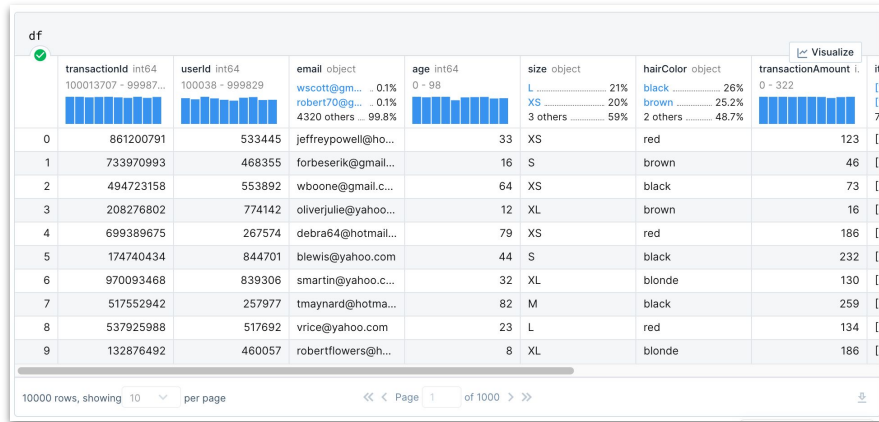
df

Visualize

| | transactionId int64 100013707 - 99987... | userId int64 100038 - 999829 | email object wscott@gm... 0.1% robert70@g... 0.1% 4320 others 99.8% | age int64 0 - 98 | size object L 21% XS 20% 3 others 59% | hairColor object black 26% brown 25.2% 2 others 48.7% | transactionAmount i... 0 - 322 | it |
|---|---|---|---|---|---|---|---|---|
| 0 | 861200791 | 533445 | jeffreypowell@ho... | 33 | XS | red | 123 | [ |
| 1 | 733970993 | 468355 | forbeserik@gmail... | 16 | S | brown | 46 | [ |
| 2 | 494723158 | 553892 | wboone@gmail.c... | 64 | XS | black | 73 | [ |
| 3 | 208276802 | 774142 | oliverjulie@yahoo... | 12 | XL | brown | 16 | [ |
| 4 | 699389675 | 267574 | debra64@hotmail... | 79 | XS | red | 186 | [ |
| 5 | 174740434 | 844701 | blewis@yahoo.com | 44 | S | black | 232 | [ |
| 6 | 970093468 | 839306 | smartin@yahoo.c... | 32 | XL | blonde | 130 | [ |
| 7 | 517552942 | 257977 | tmaynard@hotma... | 82 | M | black | 259 | [ |
| 8 | 537925988 | 517692 | vrice@yahoo.com | 23 | L | red | 134 | [ |
| 9 | 132876492 | 460057 | robertflowers@h... | 8 | XL | blonde | 186 | [ |

10000 rows, showing 10 per page

Page 1 of 1000